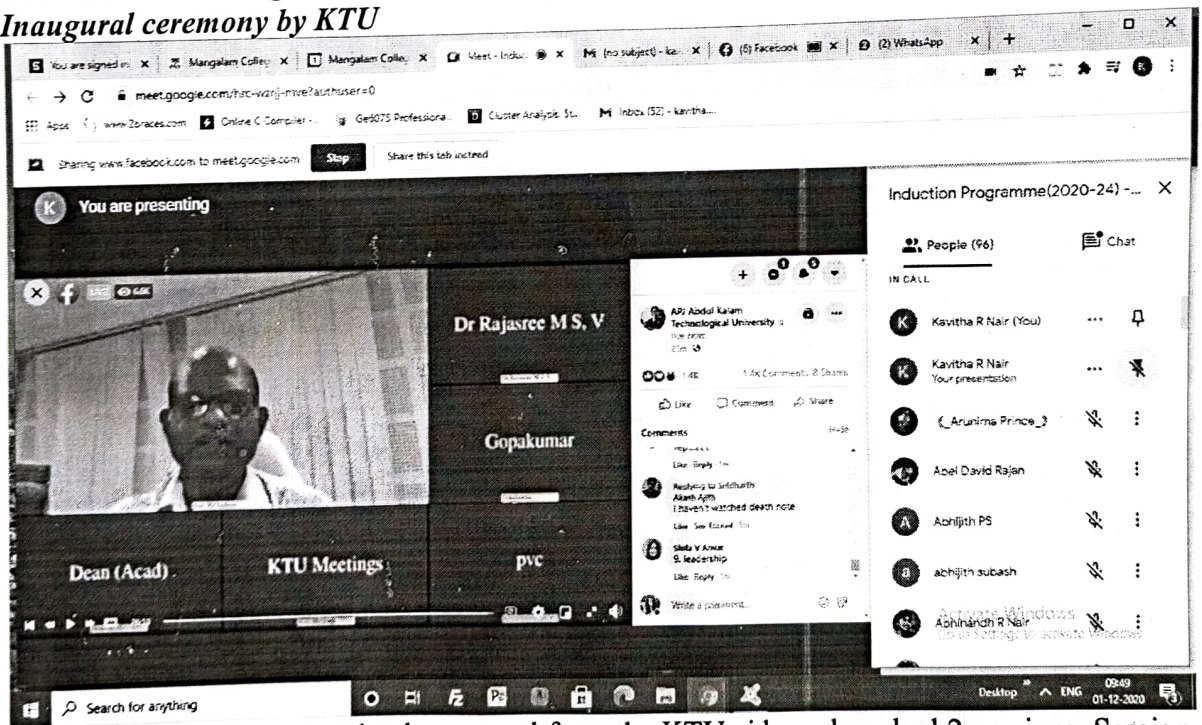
Inaugural ceremony by KTU

You are signed in | Mangalam College | Mangalam College | Meet - Induc | (no subject) - ka | (6) Facebook | (2) WhatsApp

meet.google.com/hrc-warj-mve?authuser=0

Apps | www.2braces.com | Online C Compiler - | Ge4075 Professiona... | Cluster Analysis: St... | Inbox (52) - kavitha...

Sharing www.facebook.com to meet.google.com Stop Share this tab instead

K You are presenting

LIVE 6.6K

Dr Rajasree M S, V

Gopakumar

Dean (Acad)

KTU Meetings

pvc

APJ Abdul Kalam Technological University

1.4K 1.4K Comments 8 Shares

Like Comment Share

Comments Hide

Like Reply

Replying to Siddharth
Akash Ajith
I haven't watched death note

Like See Edited

Shifa V Anwar
S. leadership

Like Reply

Write a comment...

Induction Programme(2020-24) -...

People (96) Chat

IN CALL

Kavitha R Nair (You)

Kavitha R Nair
Your presentation

{_Arunima Prince_}

Abel David Rajan

Abhijith PS

abhijith subash

Abhinandh R Nair

Activate Windows
Go to Settings to activate Windows

Search for anything

Desktop ENG 09:49 01-12-2020